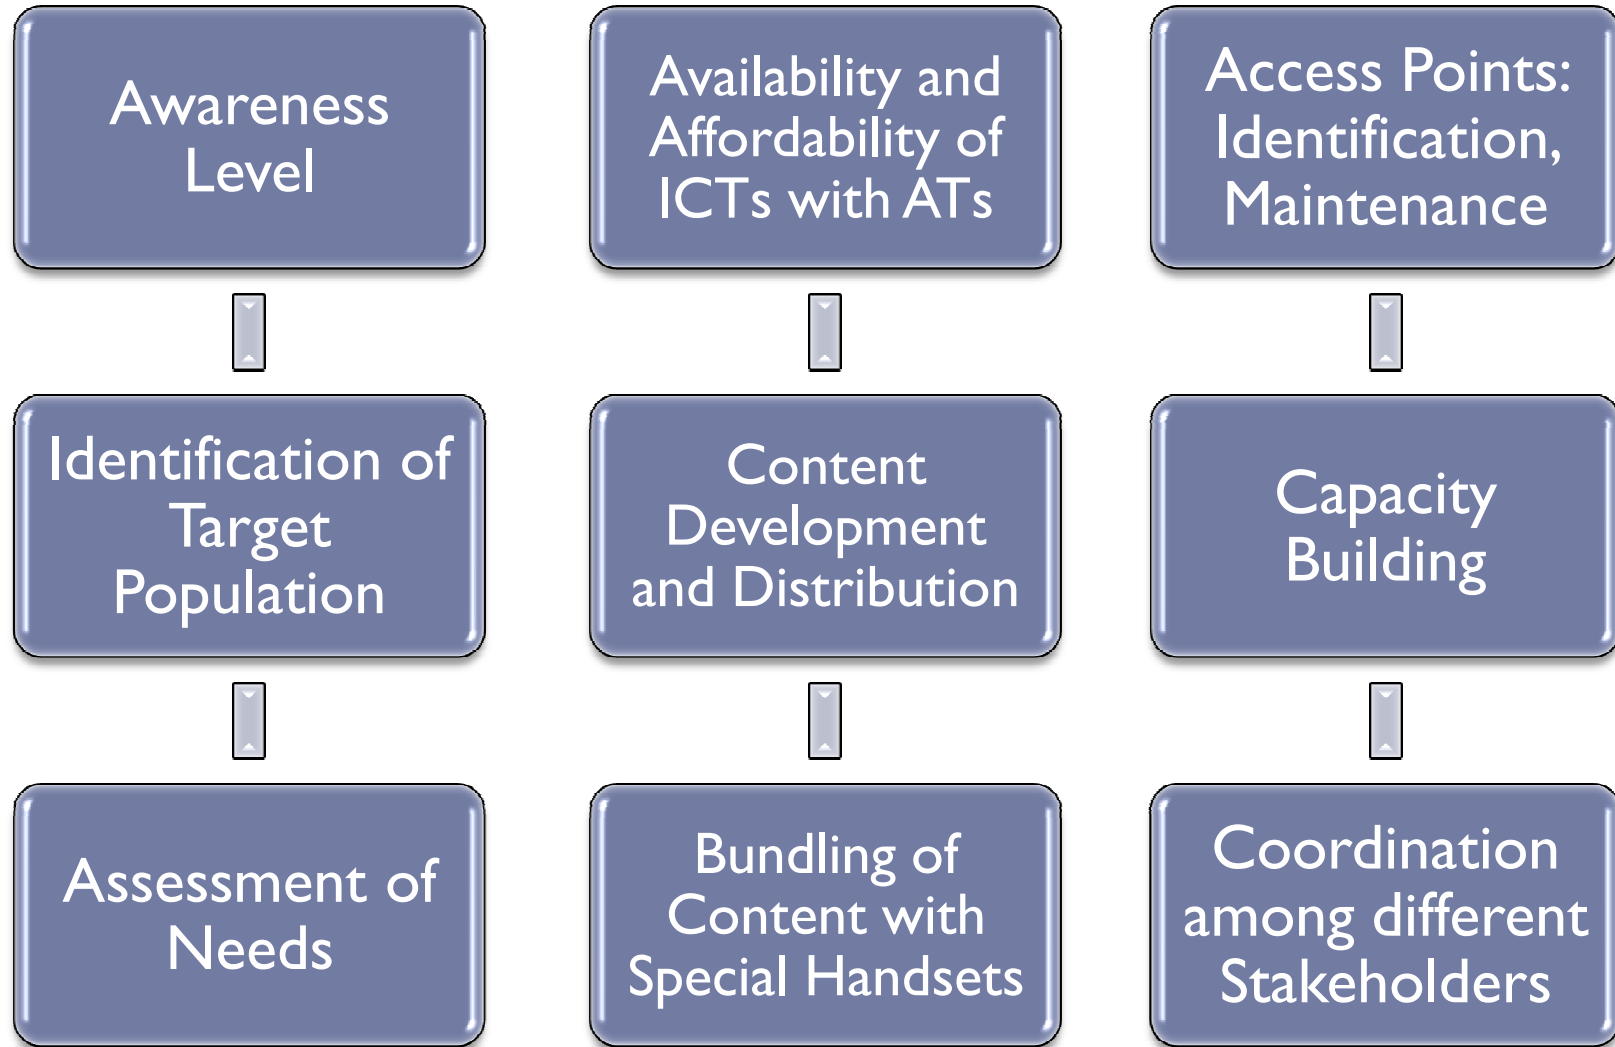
Awareness Level

Identification of Target Population

Assessment of Needs

Availability and Affordability of ICTs with ATs

Content Development and Distribution

Bundling of Content with Special Handsets

Access Points: Identification, Maintenance

Capacity Building

Coordination among different Stakeholders